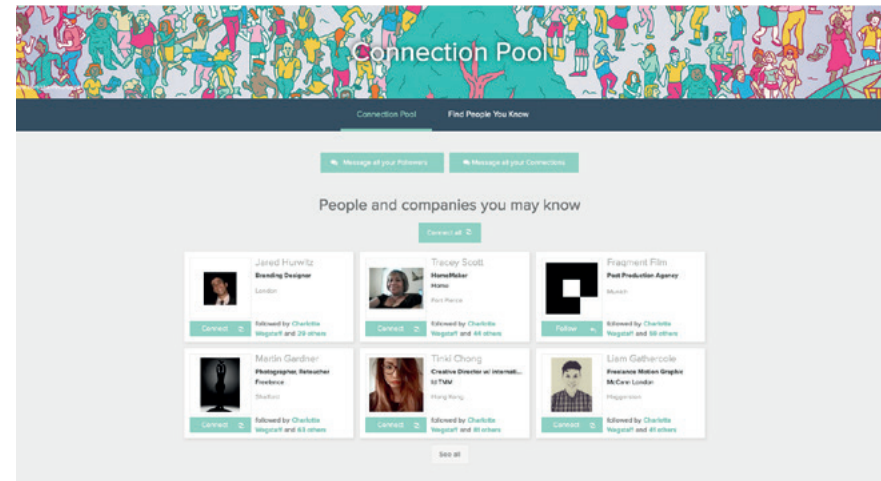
Connection Pool

Connection Pool
Find People You Know

Message all your Followers
Message all your Connections

People and companies you may know

Connect all

Jared Hurwitz
Branding Designer
London
Connect
Followed by Charlotte Wagstaff and 29 others

Tracey Scott
HomeMaker
Home
Port Pirrie
Connect
Followed by Charlotte Wagstaff and 44 others

Fragment Film
Post Production Agency
Munich
Follow
Followed by Charlotte Wagstaff and 58 others

Martin Gardner
Photographer, Retoucher
Freelance
Stratford
Connect
Followed by Charlotte Wagstaff and 63 others

Tinki Chong
Creative Director w/ internati...
tbTMM
Hong Kong
Connect
Followed by Charlotte Wagstaff and 91 others

Liam Gathercole
Freelance Motion Graphic
McCann London
Haggerston
Connect
Followed by Charlotte Wagstaff and 41 others

See all